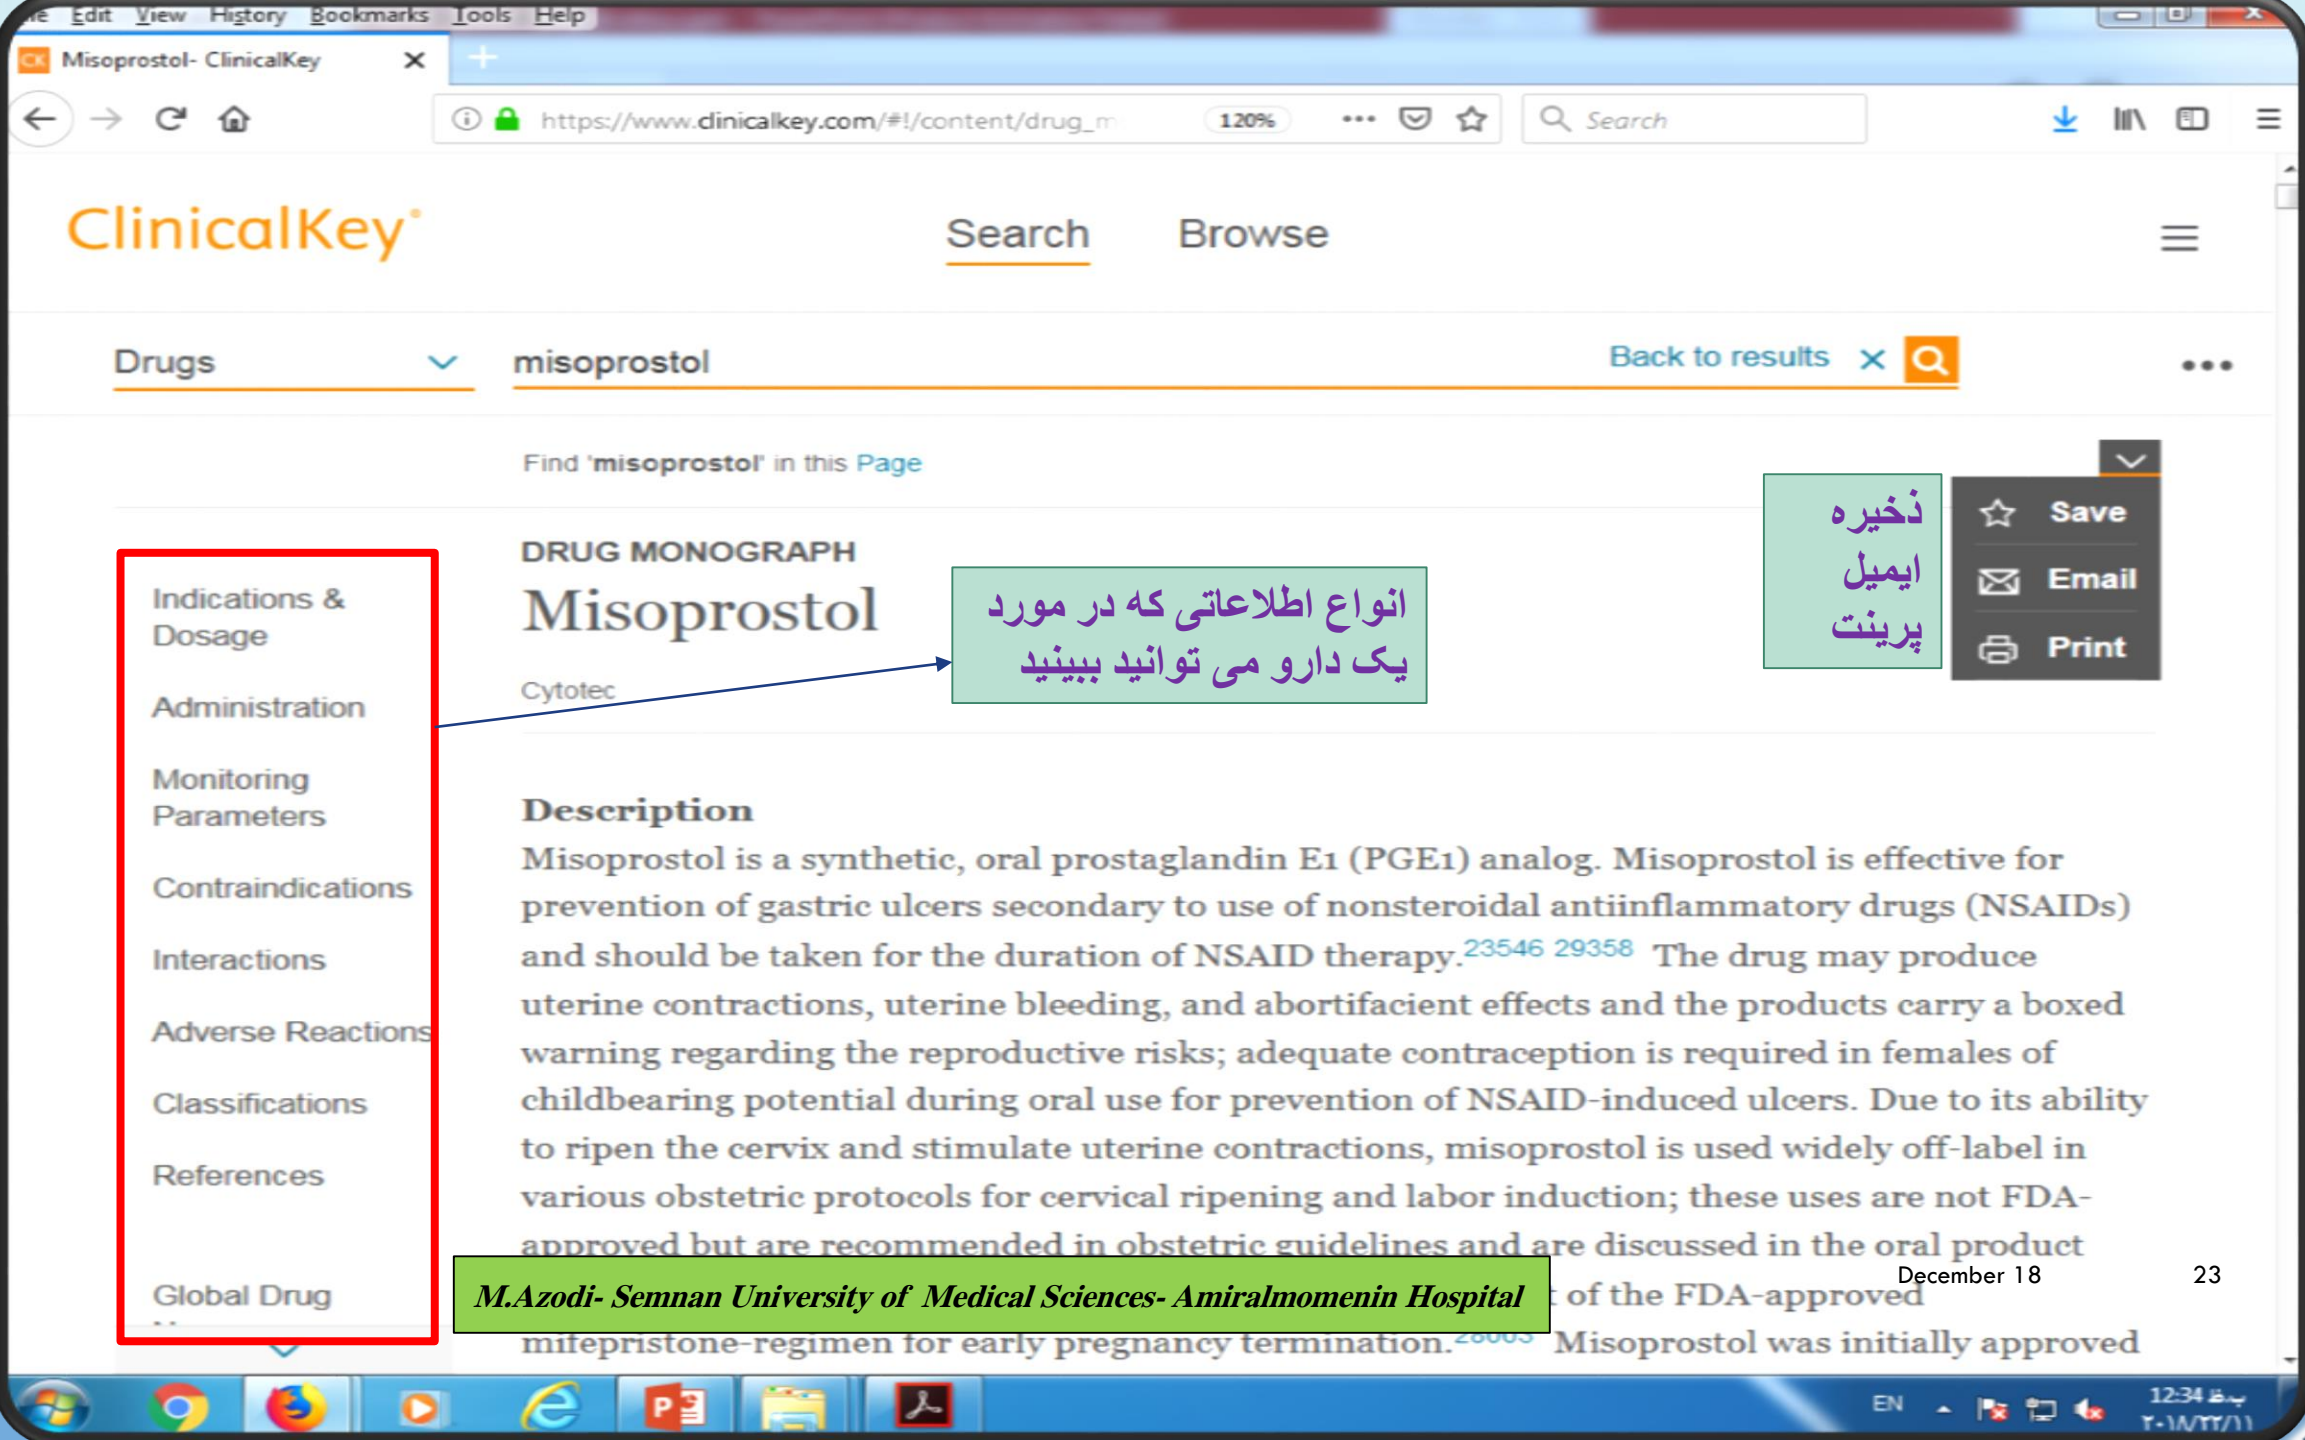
File Edit View History Bookmarks Tools Help

Misoprostol- ClinicalKey ×

https://www.clinicalkey.com/#!/content/drug_m 120% Search

ClinicalKey

Search Browse

Drugs misoprostol Back to results ×

Find 'misoprostol' in this Page

ذخیره
ایمیل
پرینت

Save
Email
Print

Indications & Dosage
Administration
Monitoring Parameters
Contraindications
Interactions
Adverse Reactions
Classifications
References
Global Drug

DRUG MONOGRAPH
Misoprostol
Cytotec

انواع اطلاعاتی که در مورد یک دارو می توانید ببینید

Description
Misoprostol is a synthetic, oral prostaglandin E1 (PGE1) analog. Misoprostol is effective for prevention of gastric ulcers secondary to use of nonsteroidal antiinflammatory drugs (NSAIDs) and should be taken for the duration of NSAID therapy.23546 29358 The drug may produce uterine contractions, uterine bleeding, and abortifacient effects and the products carry a boxed warning regarding the reproductive risks; adequate contraception is required in females of childbearing potential during oral use for prevention of NSAID-induced ulcers. Due to its ability to ripen the cervix and stimulate uterine contractions, misoprostol is used widely off-label in various obstetric protocols for cervical ripening and labor induction; these uses are not FDA-approved but are recommended in obstetric guidelines and are discussed in the oral product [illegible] of the FDA-approved mifepristone-regimen for early pregnancy termination.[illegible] Misoprostol was initially approved

M.Azodi- Semnan University of Medical Sciences- Amiralmomenin Hospital

December 18

23

EN 12:34